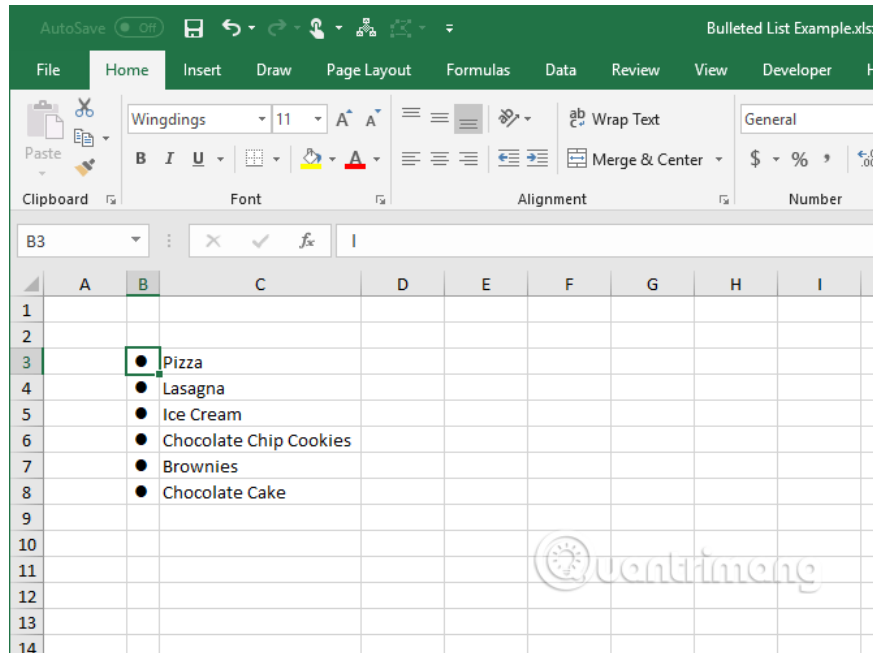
AutoSave Off Bulleted List Example.xls

File Home Insert Draw Page Layout Formulas Data Review View Developer

Paste
Clipboard

Wingdings 11 A A
B I U
Font

Wrap Text
Merge & Center
Alignment

General
$ % ,
Number

B3 fx l

| | A | B | C | D | E | F | G | H | I |
|---|---|---|---|---|---|---|---|---|---|
| 1 | | | | | | | | | |
| 2 | | | | | | | | | |
| 3 | | ● | Pizza | | | | | | |
| 4 | | ● | Lasagna | | | | | | |
| 5 | | ● | Ice Cream | | | | | | |
| 6 | | ● | Chocolate Chip Cookies | | | | | | |
| 7 | | ● | Brownies | | | | | | |
| 8 | | ● | Chocolate Cake | | | | | | |
| 9 | | | | | | | | | |
| 10 | | | | | | | | | |
| 11 | | | | | | | | | |
| 12 | | | | | | | | | |
| 13 | | | | | | | | | |
| 14 | | | | | | | | | |

Quantrimang